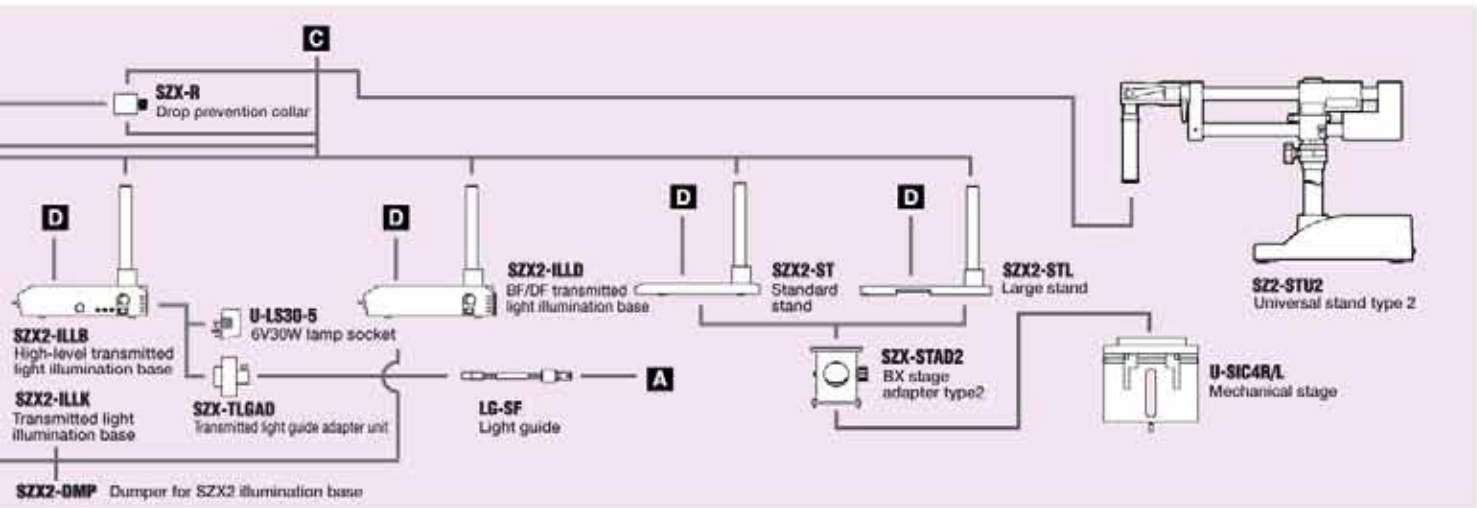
C

SZX-R
Drop prevention collar

D

D

D

D

SZX2-ILLB
High-level transmitted light illumination base

SZX2-ILLK
Transmitted light illumination base

U-LS30-5
6V30W lamp socket

SZX-TLGAD
Transmitted light guide adapter unit

SZX2-ILLD
BF/DF transmitted light illumination base

LG-SF
Light guide

A

SZX2-ST
Standard stand

SZX2-STL
Large stand

SZX-STAD2
BX stage adapter type2

U-SIC4R/L
Mechanical stage

SZ2-STU2
Universal stand type 2

SZX2-DMP Dumper for SZX2 illumination base